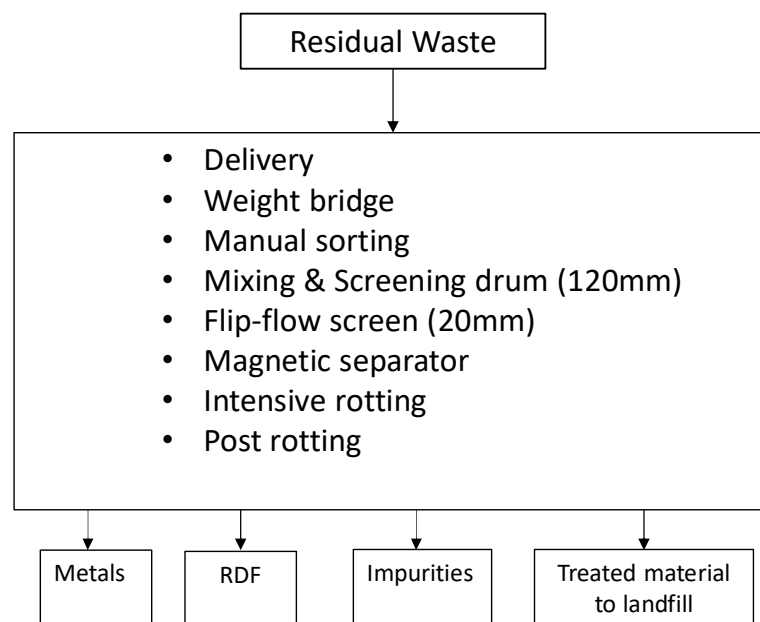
Residual Waste

- Delivery
- Weight bridge
- Manual sorting
- Mixing & Screening drum (120mm)
- Flip-flow screen (20mm)
- Magnetic separator
- Intensive rotting
- Post rotting

Metals

RDF

Impurities

Treated material to landfill